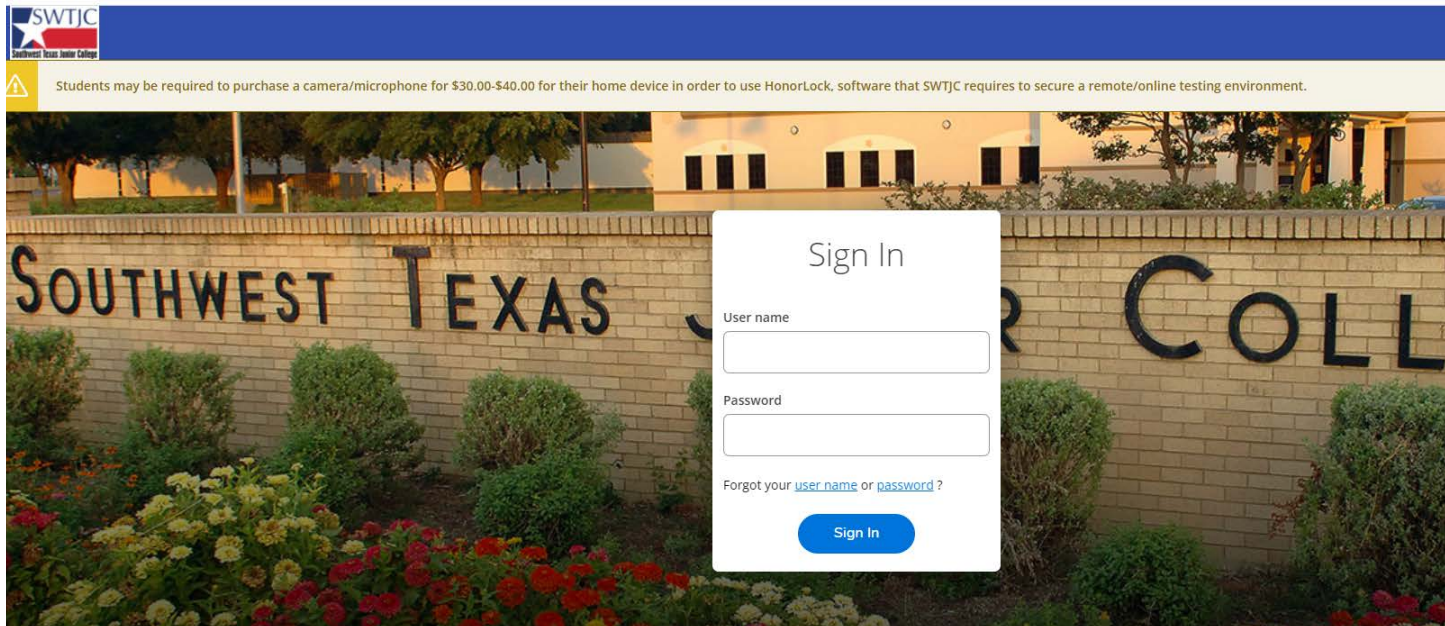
SWTJC
Southwest Texas Junior College

Students may be required to purchase a camera/microphone for $30.00-$40.00 for their home device in order to use HonorLock, software that SWTJC requires to secure a remote/online testing environment.

SOUTHWEST TEXAS J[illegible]R COLL

Sign In

User name

Password

Forgot your user name or password ?

Sign In